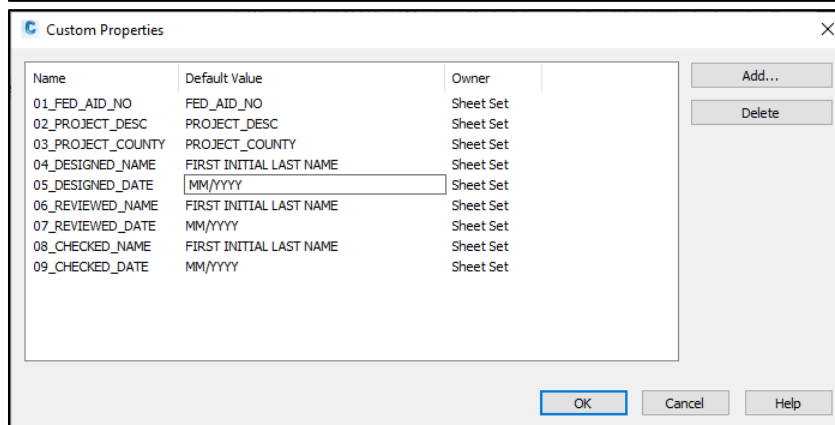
Custom Properties

| Name | Default Value | Owner |
|---|---|---|
| 01_FED_AID_NO | FED_AID_NO | Sheet Set |
| 02_PROJECT_DESC | PROJECT_DESC | Sheet Set |
| 03_PROJECT_COUNTY | PROJECT_COUNTY | Sheet Set |
| 04_DESIGNED_NAME | FIRST INITIAL LAST NAME | Sheet Set |
| 05_DESIGNED_DATE | MM/YYYY | Sheet Set |
| 06_REVIEWED_NAME | FIRST INITIAL LAST NAME | Sheet Set |
| 07_REVIEWED_DATE | MM/YYYY | Sheet Set |
| 08_CHECKED_NAME | FIRST INITIAL LAST NAME | Sheet Set |
| 09_CHECKED_DATE | MM/YYYY | Sheet Set |

Add...
Delete

OK
Cancel
Help